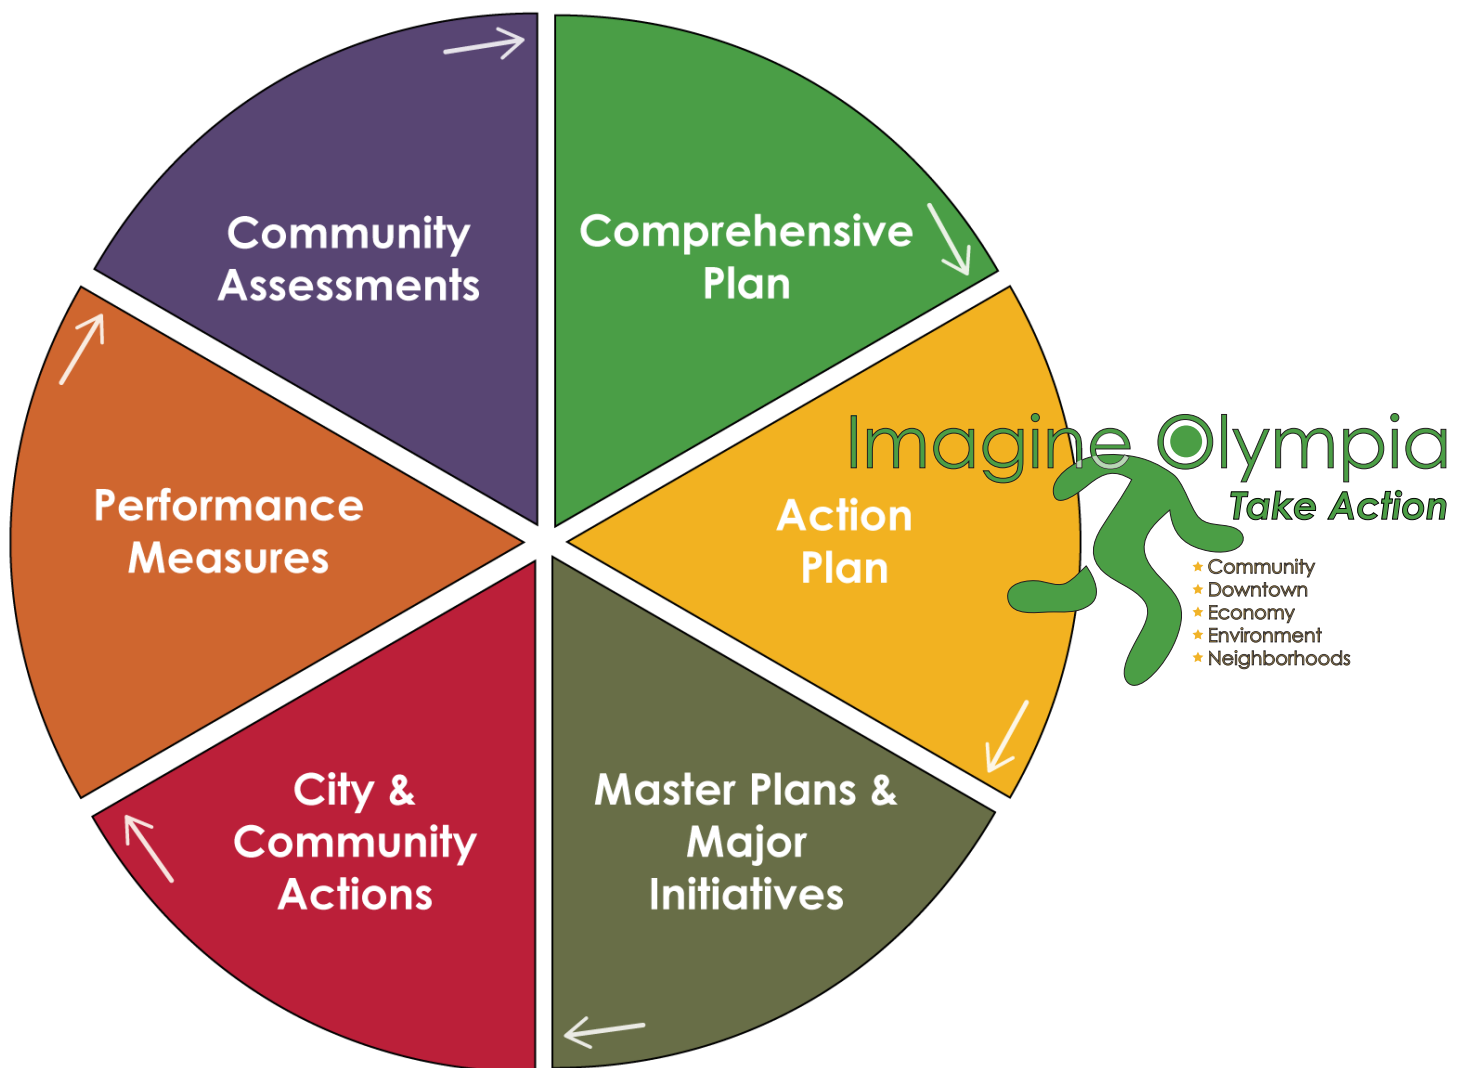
Community Assessments

Comprehensive Plan

Imagine Olympia

Take Action

Action Plan

★ Community
★ Downtown
★ Economy
★ Environment
★ Neighborhoods

Master Plans & Major Initiatives

City & Community Actions

Performance Measures